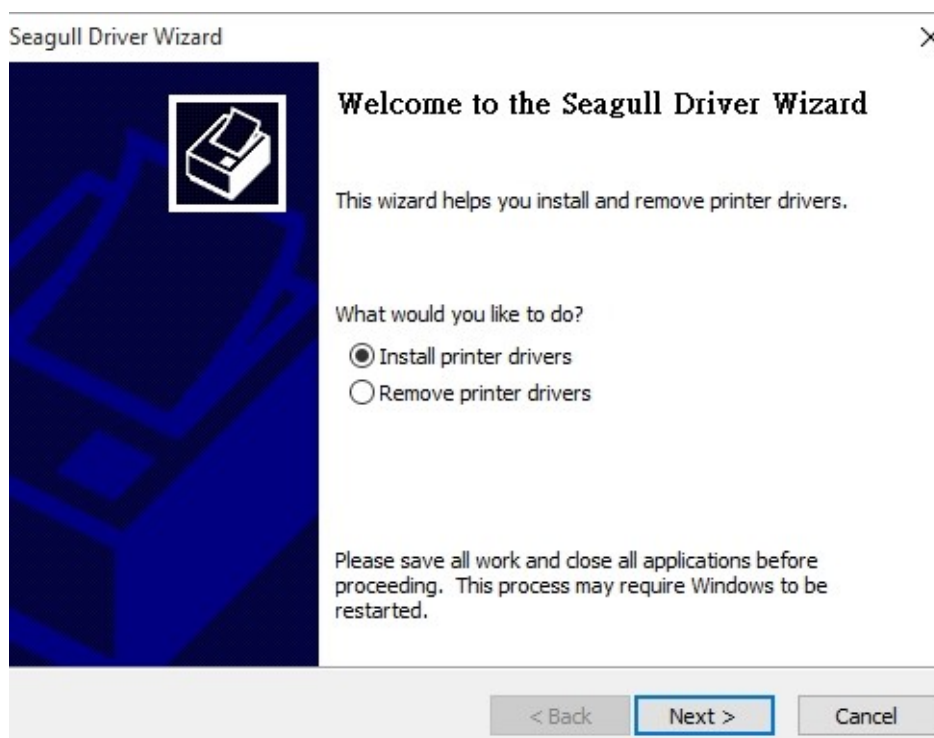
Seagull Driver Wizard

×

Welcome to the Seagull Driver Wizard

This wizard helps you install and remove printer drivers.

What would you like to do?

Install printer drivers

Remove printer drivers

Please save all work and close all applications before proceeding. This process may require Windows to be restarted.

< Back

Next >

Cancel